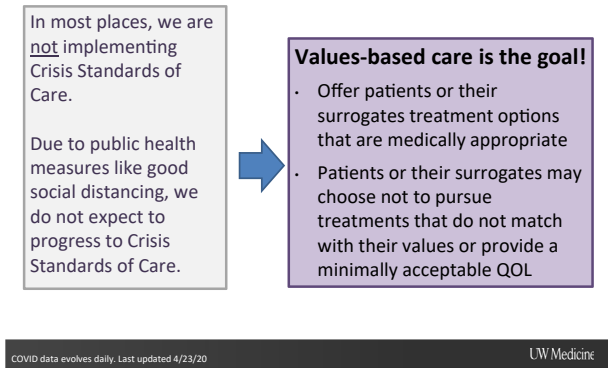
In most places, we are not implementing Crisis Standards of Care.

Due to public health measures like good social distancing, we do not expect to progress to Crisis Standards of Care.

**Values-based care is the goal!**

- Offer patients or their surrogates treatment options that are medically appropriate
- Patients or their surrogates may choose not to pursue treatments that do not match with their values or provide a minimally acceptable QOL

COVID data evolves daily. Last updated 4/23/20

UW Medicine